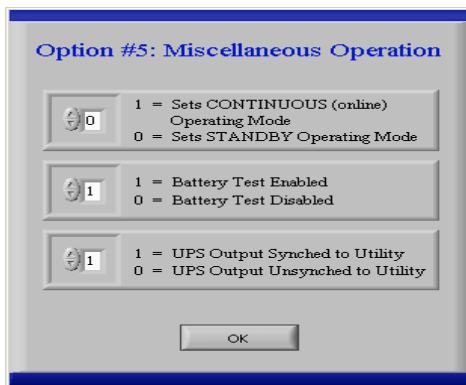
Option #5: Miscellaneous Operation

0

1 = Sets CONTINUOUS (online) Operating Mode
0 = Sets STANDBY Operating Mode

1

1 = Battery Test Enabled
0 = Battery Test Disabled

1

1 = UPS Output Synched to Utility
0 = UPS Output Unsynched to Utility

OK